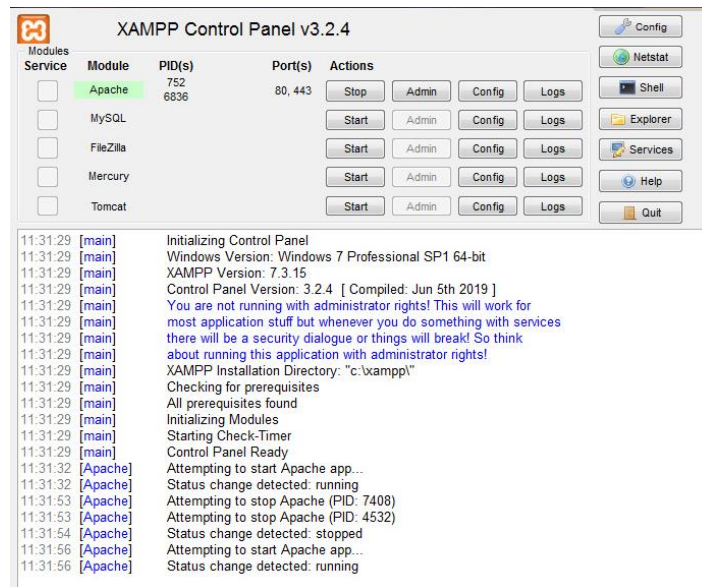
XAMPP Control Panel v3.2.4

Modules

| Service | Module | PID(s) | Port(s) | Actions | | | |
|---|---|---|---|---|---|---|---|
| | Apache | 752 6836 | 80, 443 | Stop | Admin | Config | Logs |
| | MySQL | | | Start | Admin | Config | Logs |
| | FileZilla | | | Start | Admin | Config | Logs |
| | Mercury | | | Start | Admin | Config | Logs |
| | Tomcat | | | Start | Admin | Config | Logs |

Config
Netstat
Shell
Explorer
Services
Help
Quit

11:31:29 [main] Initializing Control Panel
11:31:29 [main] Windows Version: Windows 7 Professional SP1 64-bit
11:31:29 [main] XAMPP Version: 7.3.15
11:31:29 [main] Control Panel Version: 3.2.4 [ Compiled: Jun 5th 2019 ]
11:31:29 [main] You are not running with administrator rights! This will work for
11:31:29 [main] most application stuff but whenever you do something with services
11:31:29 [main] there will be a security dialogue or things will break! So think
11:31:29 [main] about running this application with administrator rights!
11:31:29 [main] XAMPP Installation Directory: "c:\xampp\"
11:31:29 [main] Checking for prerequisites
11:31:29 [main] All prerequisites found
11:31:29 [main] Initializing Modules
11:31:29 [main] Starting Check-Timer
11:31:29 [main] Control Panel Ready
11:31:32 [Apache] Attempting to start Apache app...
11:31:32 [Apache] Status change detected: running
11:31:53 [Apache] Attempting to stop Apache (PID: 7408)
11:31:53 [Apache] Attempting to stop Apache (PID: 4532)
11:31:54 [Apache] Status change detected: stopped
11:31:56 [Apache] Attempting to start Apache app...
11:31:56 [Apache] Status change detected: running